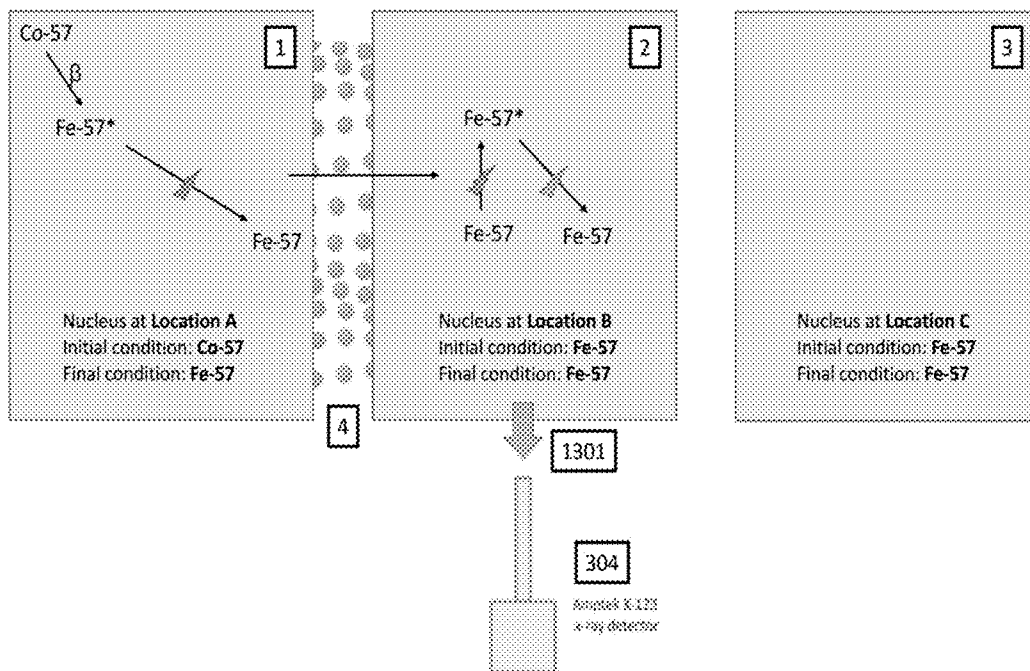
Co-57

β

Fe-57*

Fe-57

1

Nucleus at **Location A**
Initial condition: **Co-57**
Final condition: **Fe-57**

4

Fe-57*

Fe-57

Fe-57

2

Nucleus at **Location B**
Initial condition: **Fe-57**
Final condition: **Fe-57**

1301

304

Amptek X-123
x-ray detector

3

Nucleus at **Location C**
Initial condition: **Fe-57**
Final condition: **Fe-57**